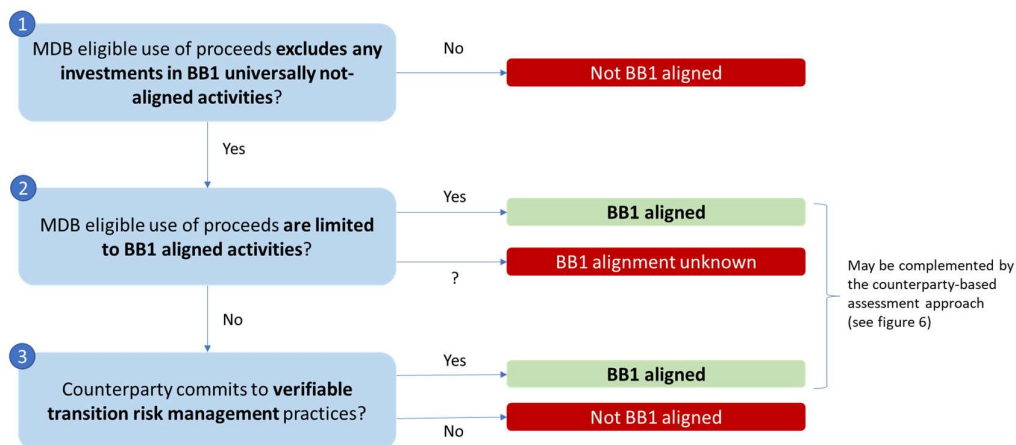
1

MDB eligible use of proceeds **excludes any investments in BB1 universally not-aligned activities**?

No

Not BB1 aligned

Yes

2

MDB eligible use of proceeds **are limited to BB1 aligned activities**?

Yes

BB1 aligned

BB1 alignment unknown

?

May be complemented by the counterparty-based assessment approach (see figure 6)

No

3

Counterparty commits to **verifiable transition risk management** practices?

Yes

BB1 aligned

Not BB1 aligned

No